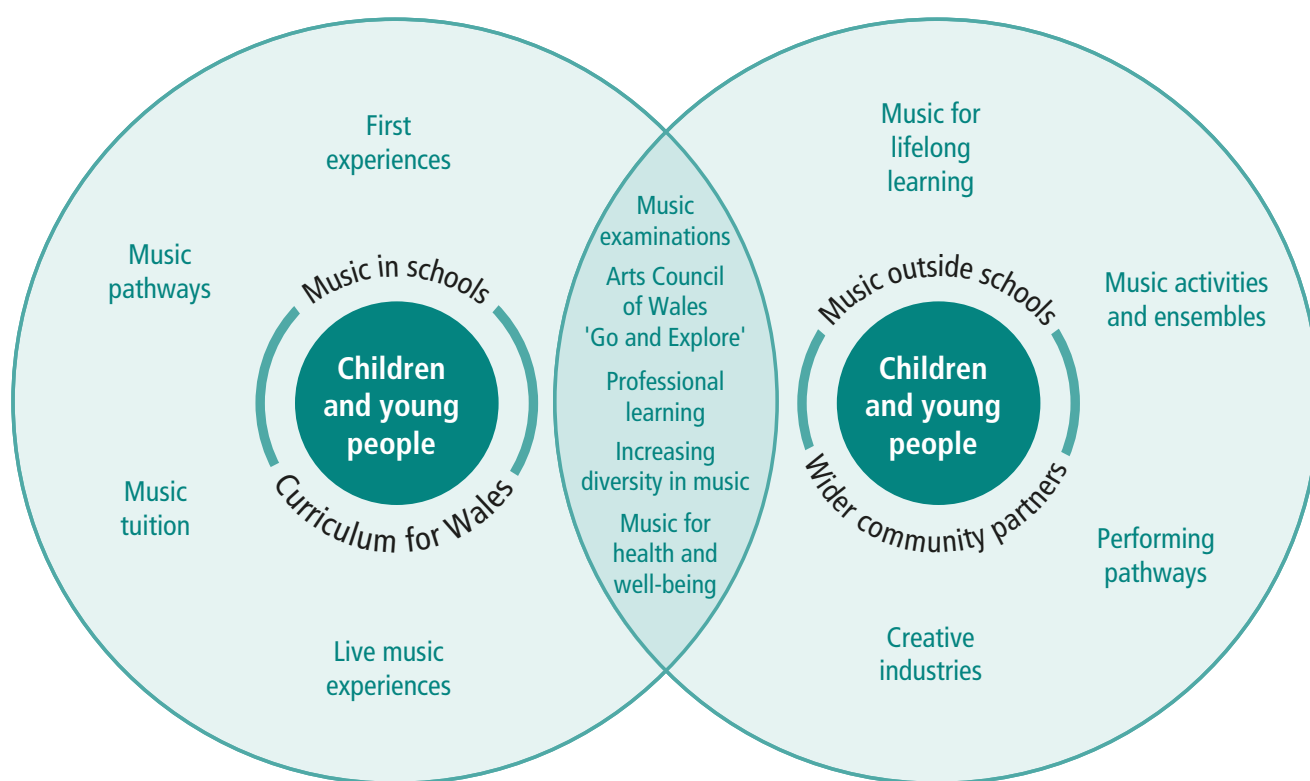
First experiences

Music pathways

Music in schools

Children and young people

Curriculum for Wales

Music tuition

Live music experiences

Music examinations

Arts Council of Wales 'Go and Explore'

Professional learning

Increasing diversity in music

Music for health and well-being

Music for lifelong learning

Music outside schools

Music activities and ensembles

Children and young people

Wider community partners

Performing pathways

Creative industries